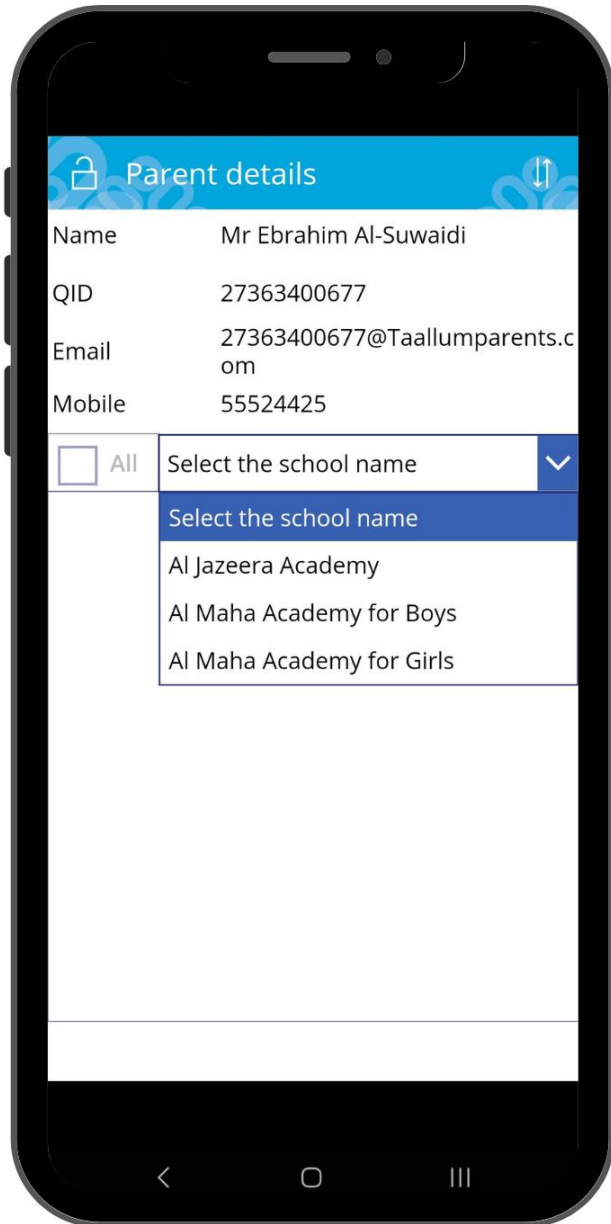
Parent details

Name Mr Ebrahim Al-Suwaidi

QID 27363400677

Email 27363400677@Taallumparents.com

Mobile 55524425

All

Select the school name

Select the school name

Al Jazeera Academy

Al Maha Academy for Boys

Al Maha Academy for Girls